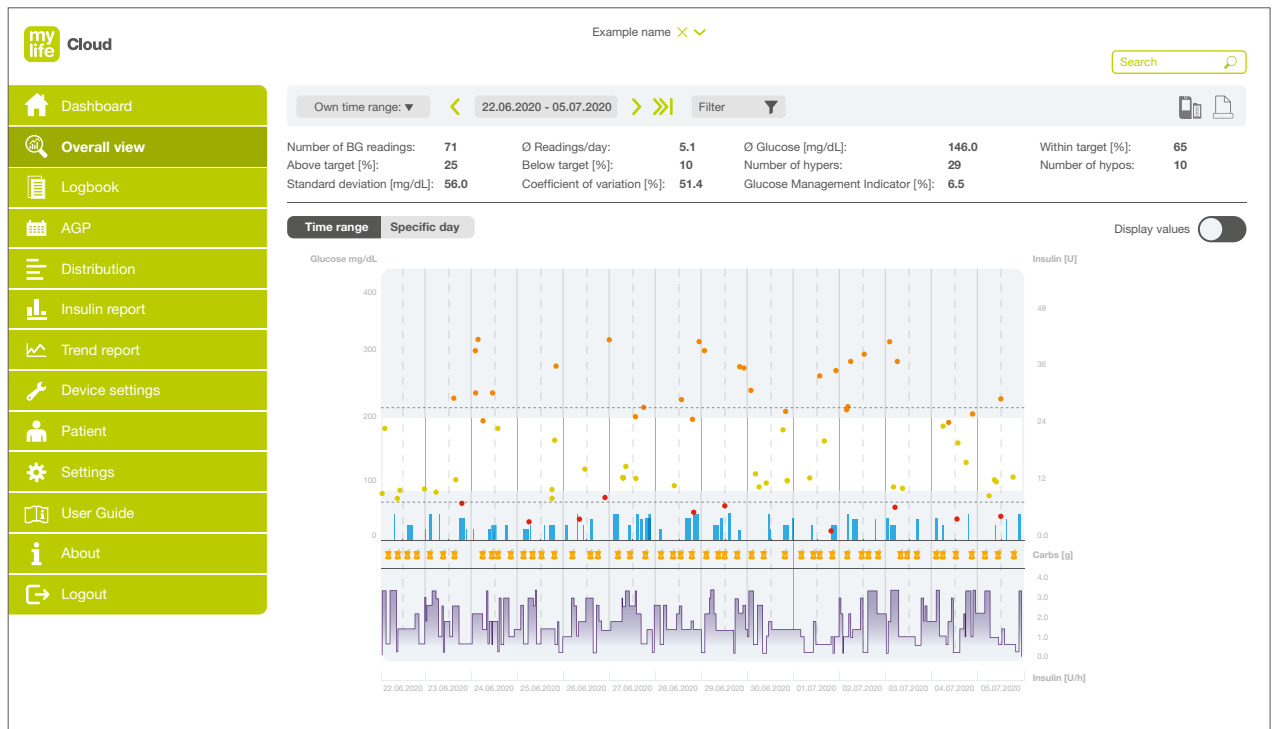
my life Cloud

Example name

Search

Dashboard
Overall view
Logbook
AGP
Distribution
Insulin report
Trend report
Device settings
Patient
Settings
User Guide
About
Logout

Own time range: ▼ 22.06.2020 - 05.07.2020 Filter

| | | | | | | | |
|---|---|---|---|---|---|---|---|
| Number of BG readings: | 71 | Ø Readings/day: | 5.1 | Ø Glucose [mg/dL]: | 146.0 | Within target [%]: | 65 |
| Above target [%]: | 25 | Below target [%]: | 10 | Number of hypers: | 29 | Number of hypos: | 10 |
| Standard deviation [mg/dL]: | 56.0 | Coefficient of variation [%]: | 51.4 | Glucose Management Indicator [%]: | 6.5 | | |

Time range Specific day

Display values

Glucose mg/dL
400
300
200
100
0

Insulin [U]
48
36
24
12
0.0

Carbs [g]

4.0
3.0
2.0
1.0
0.0

Insulin [U/h]

22.06.2020 23.06.2020 24.06.2020 25.06.2020 26.06.2020 27.06.2020 28.06.2020 29.06.2020 30.06.2020 01.07.2020 02.07.2020 03.07.2020 04.07.2020 05.07.2020